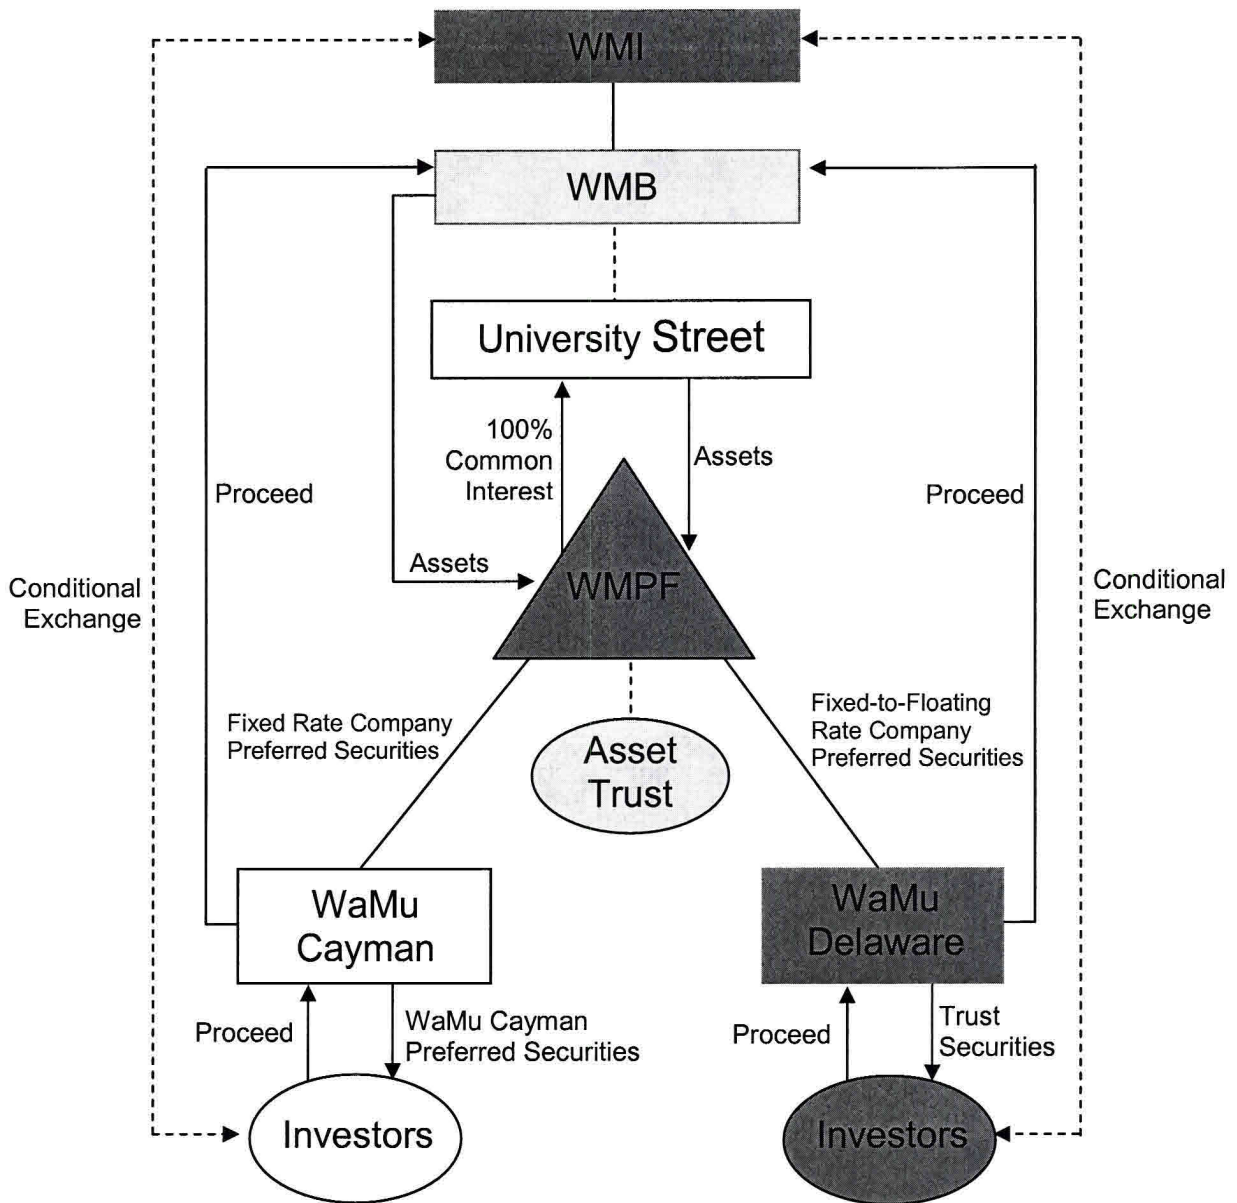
WMI

WMB

University Street

100% Common Interest

Assets

Proceed

Proceed

Assets

WMPF

Conditional Exchange

Conditional Exchange

Fixed Rate Company Preferred Securities

Asset Trust

Fixed-to-Floating Rate Company Preferred Securities

WaMu Cayman

WaMu Delaware

Proceed

WaMu Cayman Preferred Securities

Proceed

Trust Securities

Investors

Investors